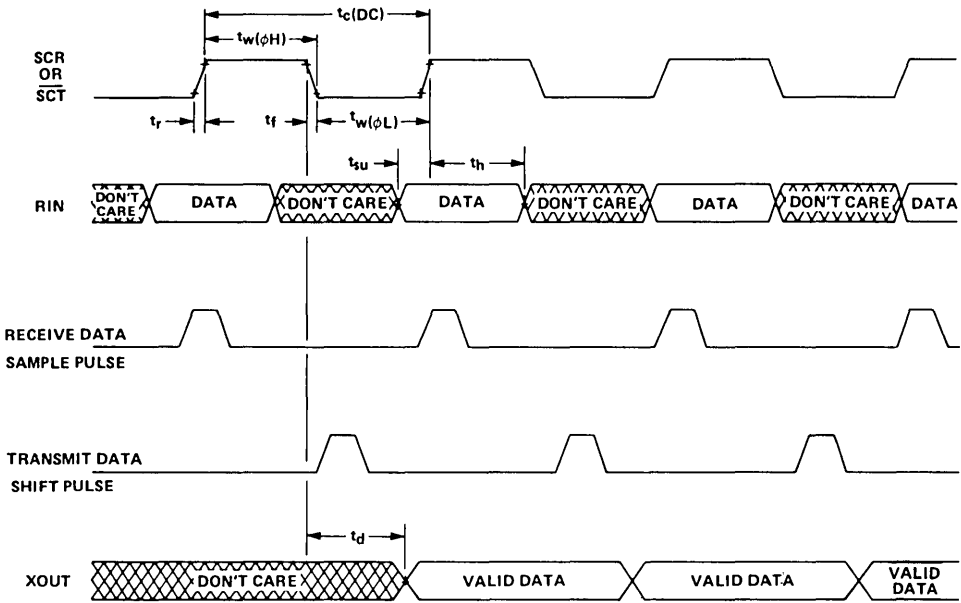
$t_c(DC)$
$t_w(\phi H)$
SCR
OR
$\overline{SCT}$
$t_r$
$t_f$
$t_w(\phi L)$
$t_{su}$
$t_h$
RIN
DON'T CARE
DATA
DON'T CARE
DATA
DON'T CARE
DATA
DON'T CARE
DATA
RECEIVE DATA
SAMPLE PULSE
TRANSMIT DATA
SHIFT PULSE
$t_d$
XOUT
DON'T CARE
VALID DATA
VALID DATA
VALID DATA